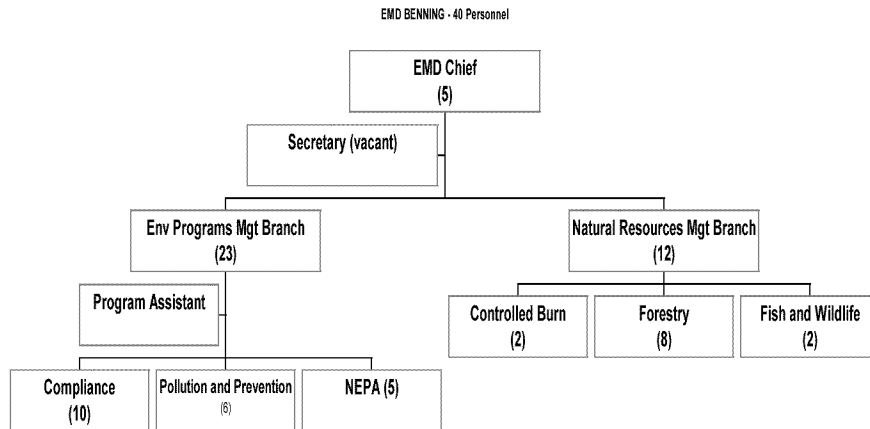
EMD BENNING - 40 Personnel

EMD Chief
(5)

Secretary (vacant)

Env Programs Mgt Branch
(23)

Natural Resources Mgt Branch
(12)

Program Assistant

Controlled Burn
(2)

Forestry
(8)

Fish and Wildlife
(2)

Compliance
(10)

Pollution and Prevention
(6)

NEPA (5)